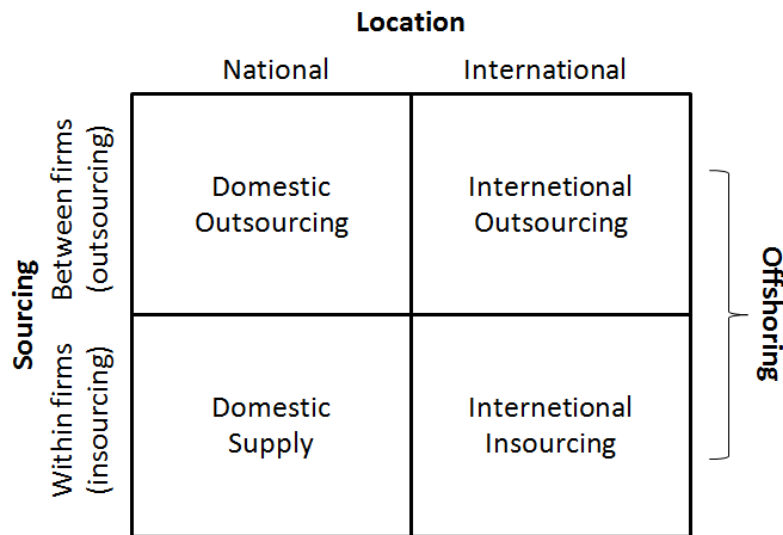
Location

| | National | International |
|---|---|---|
| Sourcing: Between firms (outsourcing) | Domestic Outsourcing | Internetional Outsourcing |
| Sourcing: Within firms (insourcing) | Domestic Supply | Internetional Insourcing |

Offshoring